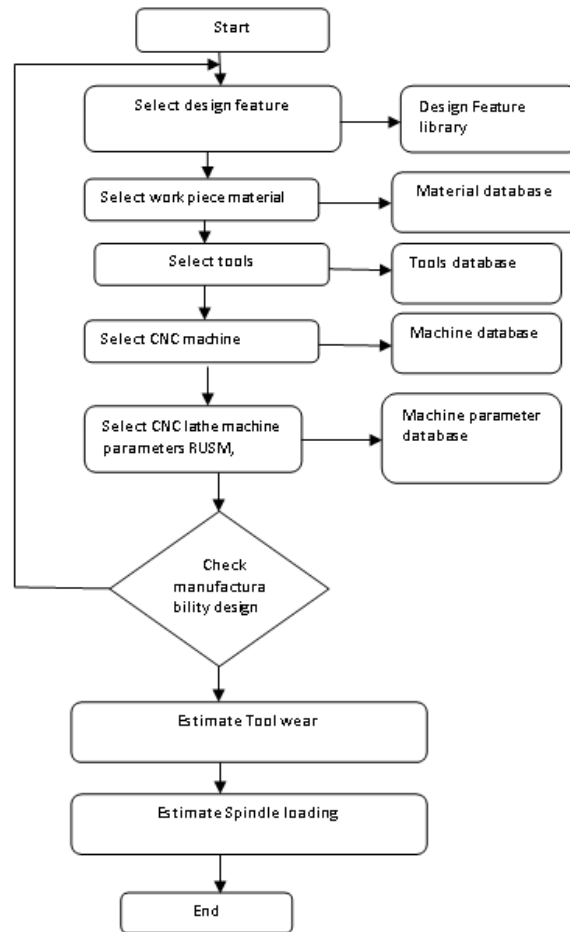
Start

Select design feature

Design Feature library

Select work piece material

Material database

Select tools

Tools database

Select CNC machine

Machine database

Select CNC lathe machine parameters RUSM,

Machine parameter database

Check manufactura bility design

Estimate Tool wear

Estimate Spindle loading

End